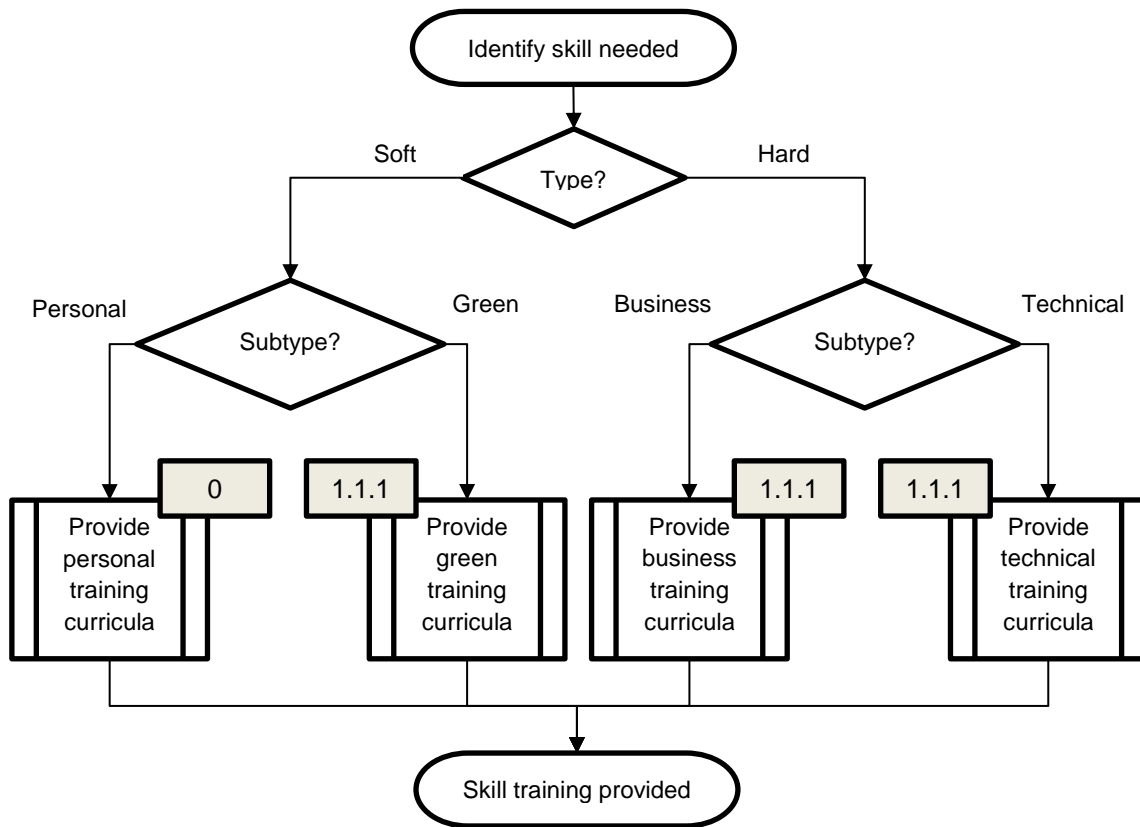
Identify skill needed

Soft

Type?

Hard

Personal

Subtype?

Green

Business

Subtype?

Technical

0

Provide personal training curricula

1.1.1

Provide green training curricula

1.1.1

Provide business training curricula

1.1.1

Provide technical training curricula

Skill training provided